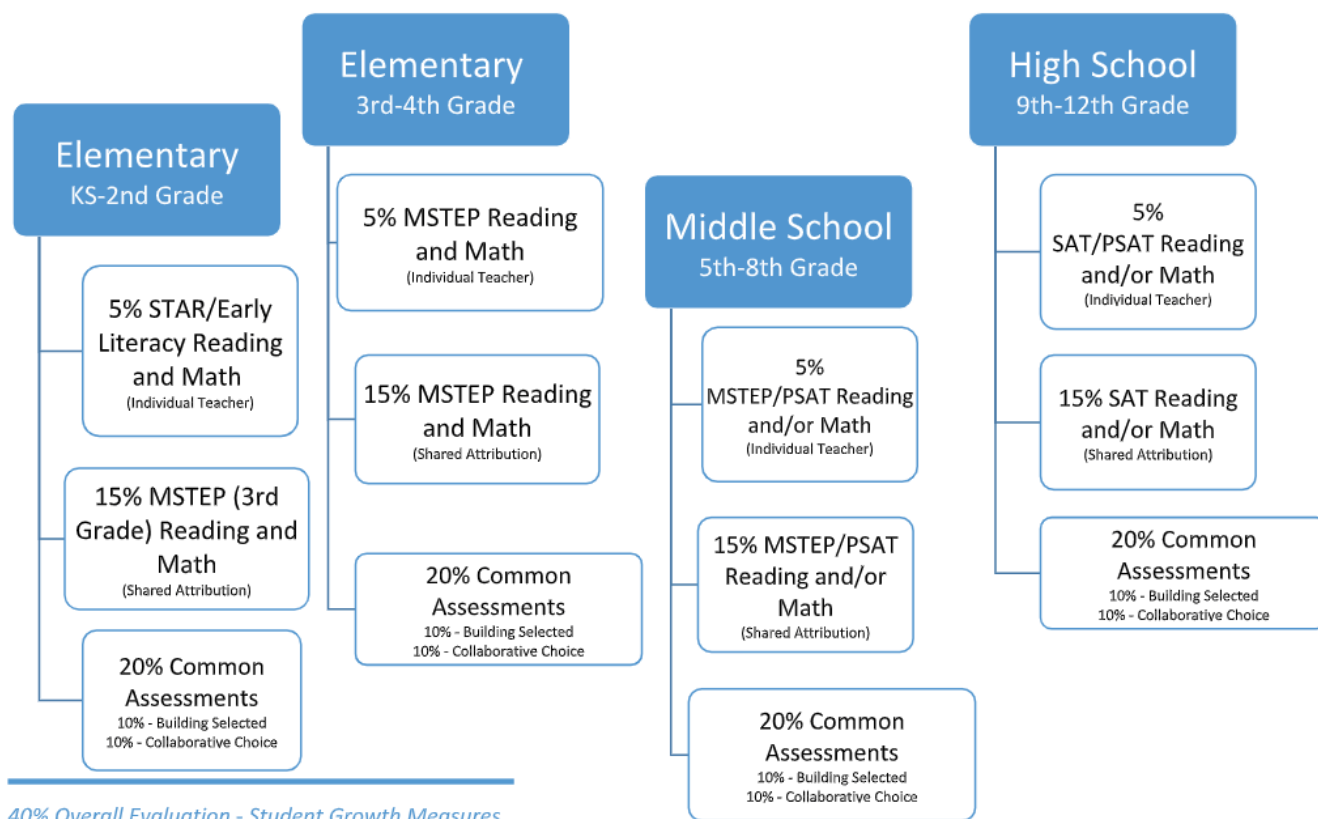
Elementary
KS-2nd Grade

5% STAR/Early Literacy Reading and Math
(Individual Teacher)

15% MSTEP (3rd Grade) Reading and Math
(Shared Attribution)

20% Common Assessments
10% - Building Selected
10% - Collaborative Choice

Elementary
3rd-4th Grade

5% MSTEP Reading and Math
(Individual Teacher)

15% MSTEP Reading and Math
(Shared Attribution)

20% Common Assessments
10% - Building Selected
10% - Collaborative Choice

Middle School
5th-8th Grade

5% MSTEP/PSAT Reading and/or Math
(Individual Teacher)

15% MSTEP/PSAT Reading and/or Math
(Shared Attribution)

20% Common Assessments
10% - Building Selected
10% - Collaborative Choice

High School
9th-12th Grade

5% SAT/PSAT Reading and/or Math
(Individual Teacher)

15% SAT Reading and/or Math
(Shared Attribution)

20% Common Assessments
10% - Building Selected
10% - Collaborative Choice

40% Overall Evaluation - Student Growth Measures